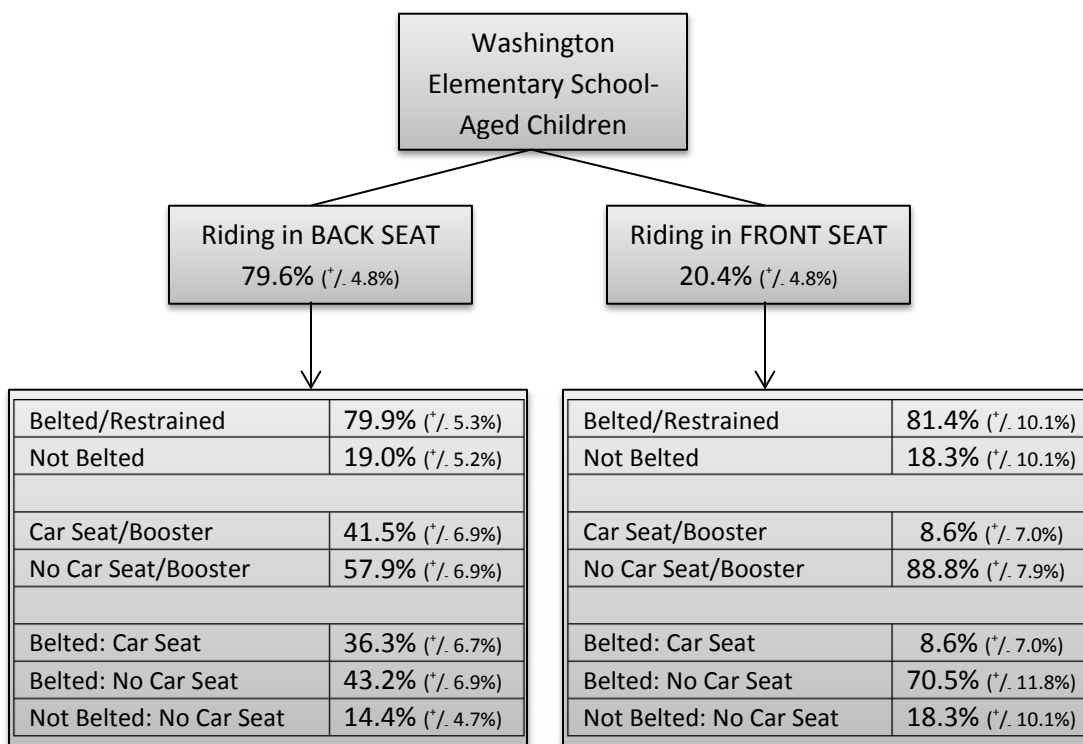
Washington Elementary School-Aged Children

Riding in BACK SEAT
79.6% ($^{+}/_{-}$ 4.8%)

Riding in FRONT SEAT
20.4% ($^{+}/_{-}$ 4.8%)

| | |
|---|---|
| Belted/Restrained | 79.9% ($^{+}/_{-}$ 5.3%) |
| Not Belted | 19.0% ($^{+}/_{-}$ 5.2%) |
| | |
| Car Seat/Booster | 41.5% ($^{+}/_{-}$ 6.9%) |
| No Car Seat/Booster | 57.9% ($^{+}/_{-}$ 6.9%) |
| | |
| Belted: Car Seat | 36.3% ($^{+}/_{-}$ 6.7%) |
| Belted: No Car Seat | 43.2% ($^{+}/_{-}$ 6.9%) |
| Not Belted: No Car Seat | 14.4% ($^{+}/_{-}$ 4.7%) |

| | |
|---|---|
| Belted/Restrained | 81.4% ($^{+}/_{-}$ 10.1%) |
| Not Belted | 18.3% ($^{+}/_{-}$ 10.1%) |
| | |
| Car Seat/Booster | 8.6% ($^{+}/_{-}$ 7.0%) |
| No Car Seat/Booster | 88.8% ($^{+}/_{-}$ 7.9%) |
| | |
| Belted: Car Seat | 8.6% ($^{+}/_{-}$ 7.0%) |
| Belted: No Car Seat | 70.5% ($^{+}/_{-}$ 11.8%) |
| Not Belted: No Car Seat | 18.3% ($^{+}/_{-}$ 10.1%) |